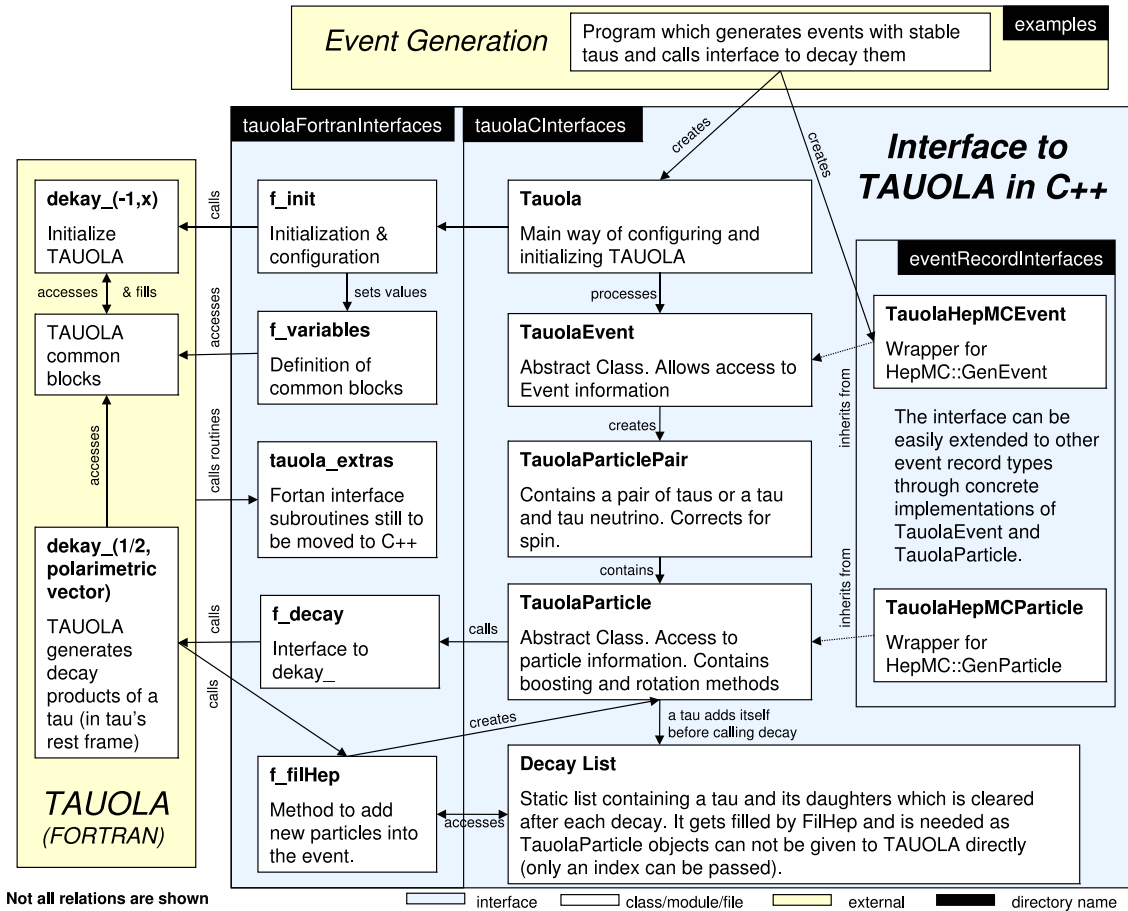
Event Generation

Program which generates events with stable taus and calls interface to decay them

examples

tauolaFortranInterfaces

tauolaCInterfaces

Interface to TAUOLA in C++

creates

creates

dekay_(-1,x)

Initialize TAUOLA

calls

f_init

Initialization & configuration

Tauola

Main way of configuring and initializing TAUOLA

eventRecordInterfaces

accesses

& fills

sets values

processes

TAUOLA common blocks

accesses

f_variables

Definition of common blocks

TauolaEvent

Abstract Class. Allows access to Event information

TauolaHepMCEvent

Wrapper for HepMC::GenEvent

inherits from

creates

The interface can be easily extended to other event record types through concrete implementations of TauolaEvent and TauolaParticle.

accesses

calls routines

tauola_extras

Fortan interface subroutines still to be moved to C++

TauolaParticlePair

Contains a pair of taus or a tau and tau neutrino. Corrects for spin.

inherits from

dekay_(1/2, polarimetric vector)

TAUOLA generates decay products of a tau (in tau's rest frame)

calls

f_decay

Interface to dekay_

contains

TauolaParticle

Abstract Class. Access to particle information. Contains boosting and rotation methods

calls

TauolaHepMCParticle

Wrapper for HepMC::GenParticle

calls

creates

a tau adds itself before calling decay

TAUOLA (FORTRAN)

f_filHep

Method to add new particles into the event.

accesses

Decay List

Static list containing a tau and its daughters which is cleared after each decay. It gets filled by FilHep and is needed as TauolaParticle objects can not be given to TAUOLA directly (only an index can be passed).

Not all relations are shown

interface

class/module/file

external

directory name